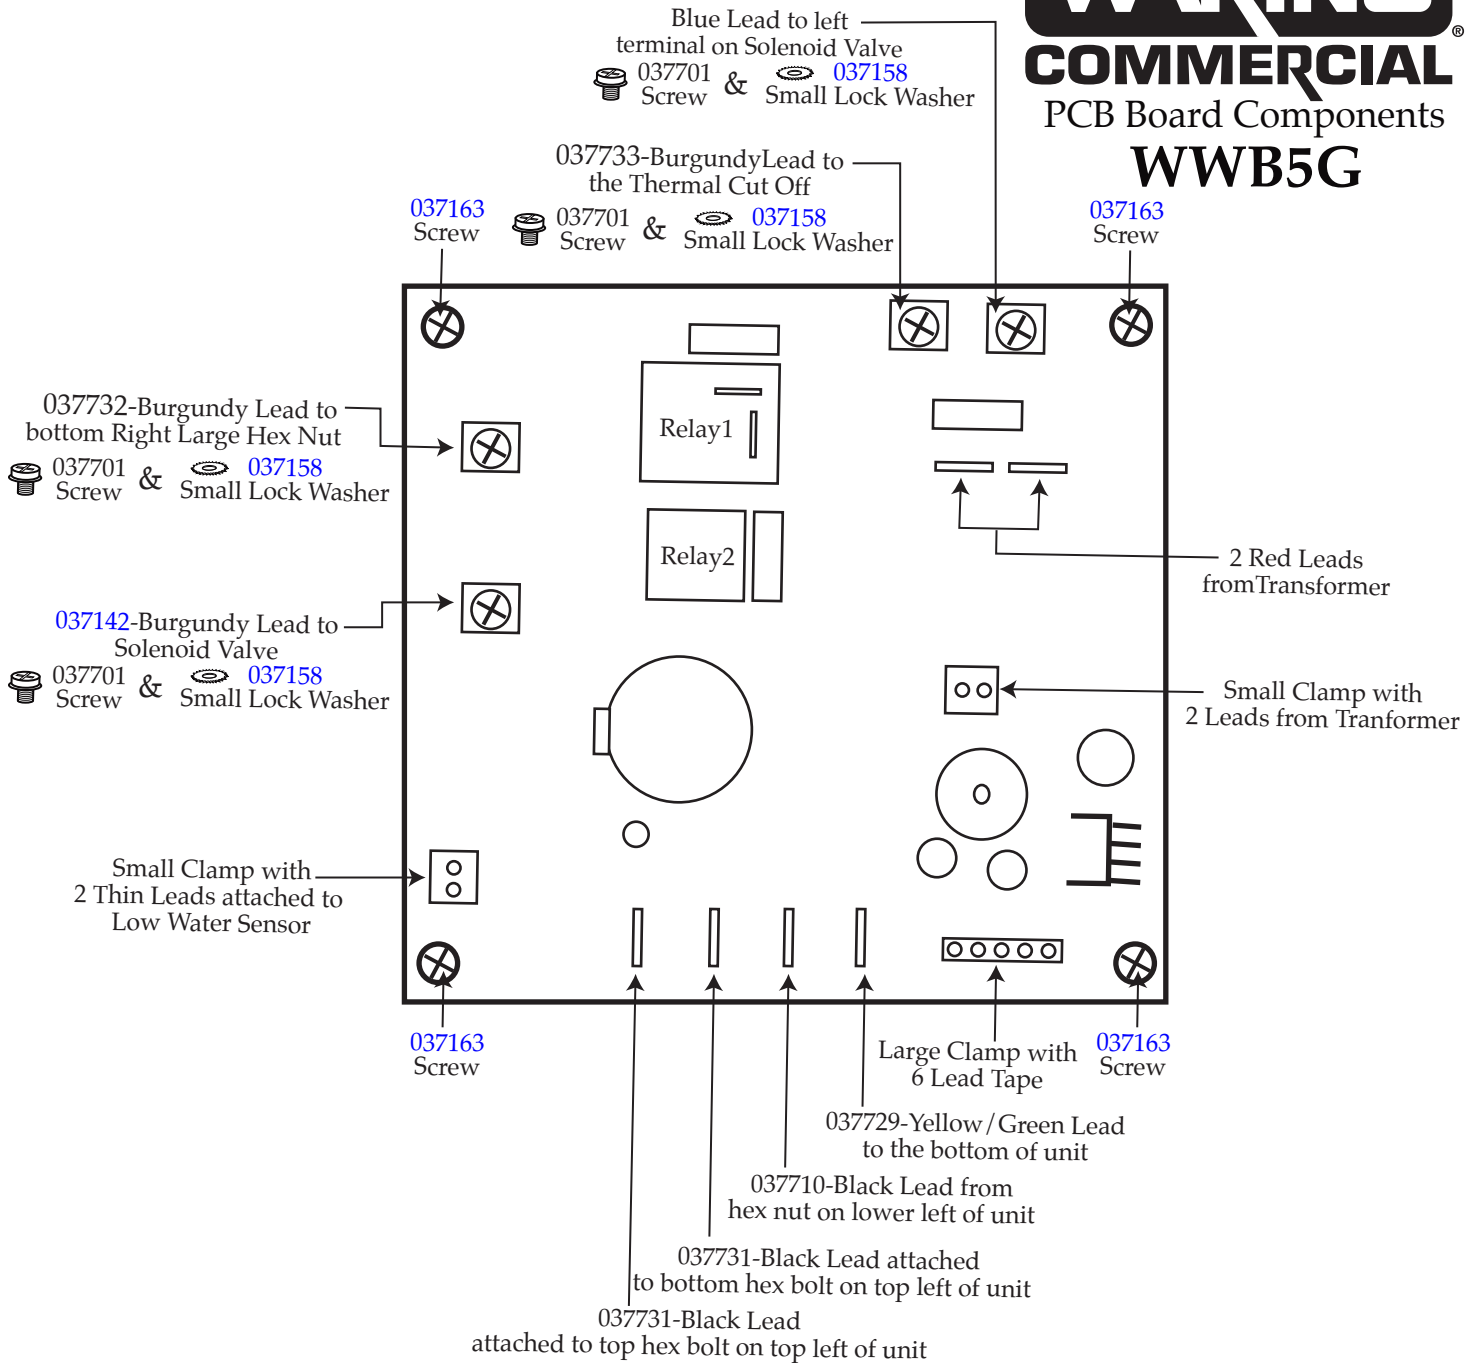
COMMERCIAL
PCB Board Components
WWB5G

Blue Lead to left terminal on Solenoid Valve
037701 Screw & 037158 Small Lock Washer

037733-BurgundyLead to the Thermal Cut Off
037701 Screw & 037158 Small Lock Washer

037163 Screw

037163 Screw

037732-Burgundy Lead to bottom Right Large Hex Nut
037701 Screw & 037158 Small Lock Washer

Relay1

Relay2

2 Red Leads fromTransformer

037142-Burgundy Lead to Solenoid Valve
037701 Screw & 037158 Small Lock Washer

Small Clamp with 2 Leads from Tranformer

Small Clamp with 2 Thin Leads attached to Low Water Sensor

037163 Screw

037163 Screw

Large Clamp with 6 Lead Tape

037729-Yellow/Green Lead to the bottom of unit

037710-Black Lead from hex nut on lower left of unit

037731-Black Lead attached to bottom hex bolt on top left of unit

037731-Black Lead attached to top hex bolt on top left of unit